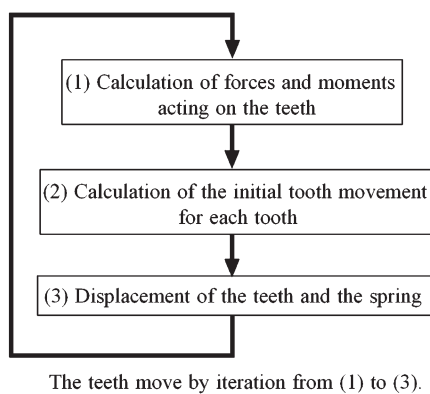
(1) Calculation of forces and moments acting on the teeth

(2) Calculation of the initial tooth movement for each tooth

(3) Displacement of the teeth and the spring

The teeth move by iteration from (1) to (3).